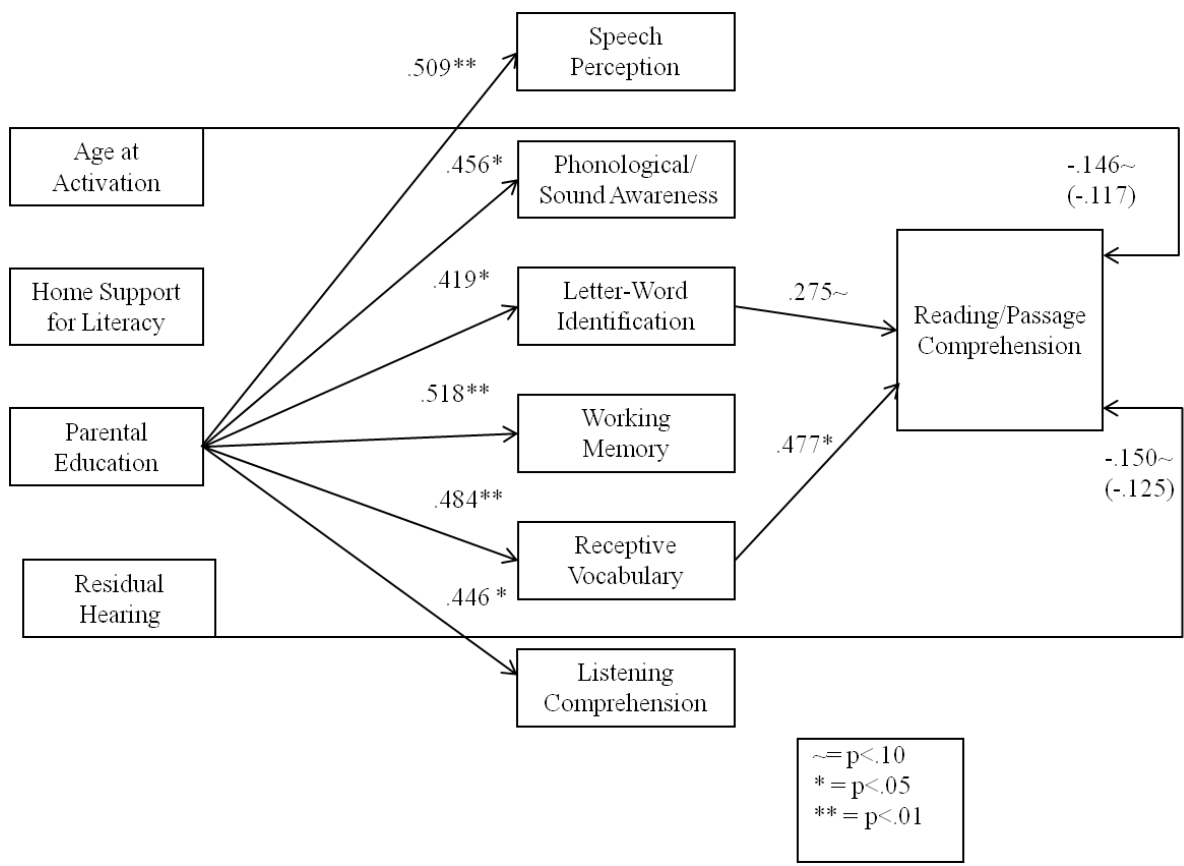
Speech Perception

.509**

Age at Activation

.456*

Phonological/ Sound Awareness

-.146~ (-.117)

Home Support for Literacy

.419*

Letter-Word Identification

.275~

Reading/Passage Comprehension

.518**

Parental Education

Working Memory

.477*

-.150~ (-.125)

.484**

Receptive Vocabulary

Residual Hearing

.446 *

Listening Comprehension

~= p<.10
* = p<.05
** = p<.01